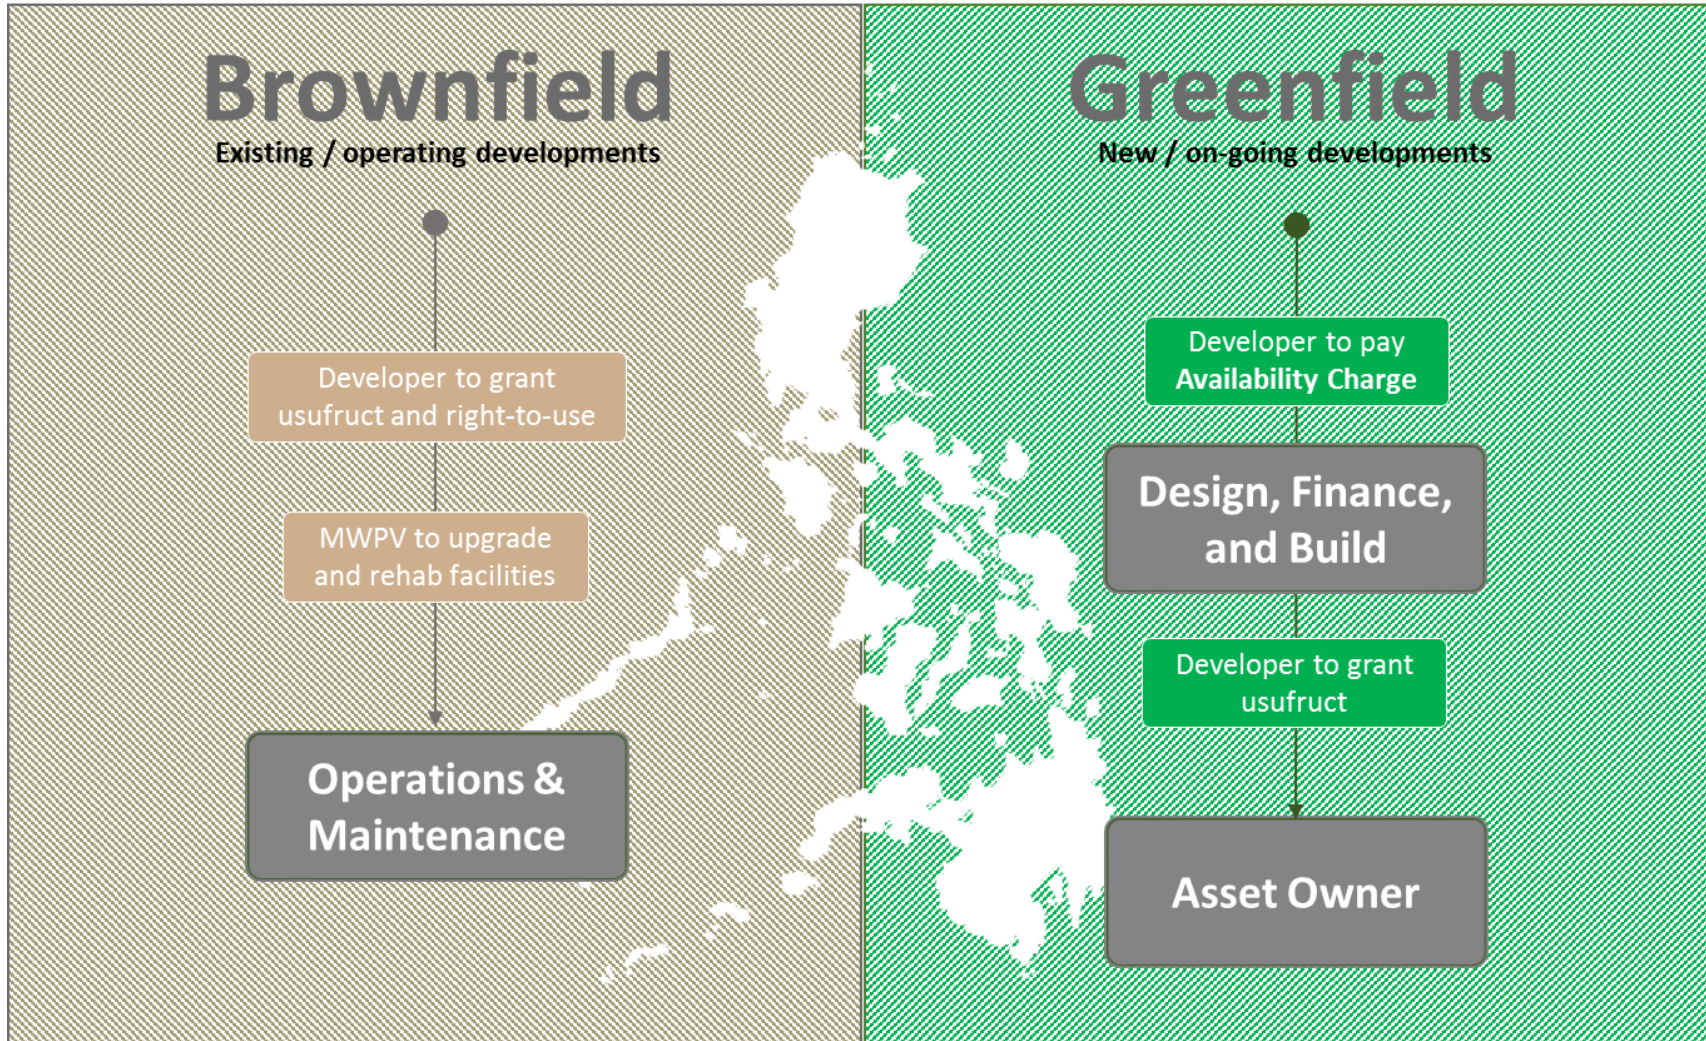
Brownfield
Existing / operating developments

Developer to grant usufruct and right-to-use

MWPV to upgrade and rehab facilities

Operations & Maintenance

Greenfield
New / on-going developments

Developer to pay Availability Charge

Design, Finance, and Build

Developer to grant usufruct

Asset Owner